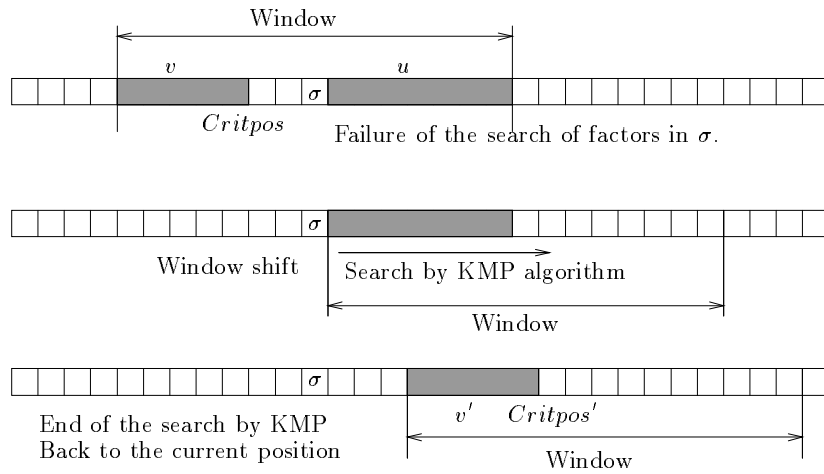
Window

$v$

$\sigma$

$u$

$Critpos$

Failure of the search of factors in $\sigma$.

$\sigma$

Window shift

Search by KMP algorithm

Window

$\sigma$

End of the search by KMP
Back to the current position

$v'$ $Critpos'$

Window